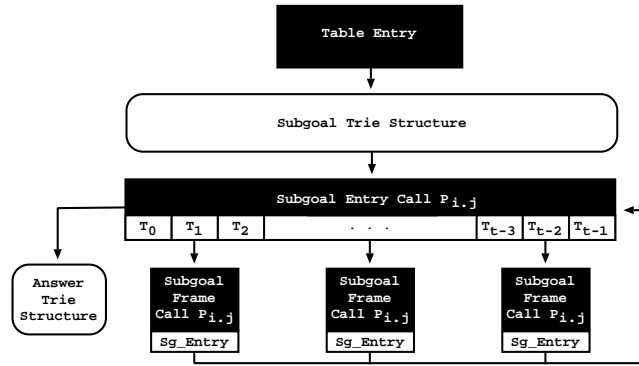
Table Entry

Subgoal Trie Structure

Subgoal Entry Call $P_{i.j}$

$T_0$ $T_1$ $T_2$ . . . $T_{t-3}$ $T_{t-2}$ $T_{t-1}$

Answer Trie Structure

Subgoal Frame Call $P_{i.j}$
Sg_Entry

Subgoal Frame Call $P_{i.j}$
Sg_Entry

Subgoal Frame Call $P_{i.j}$
Sg_Entry